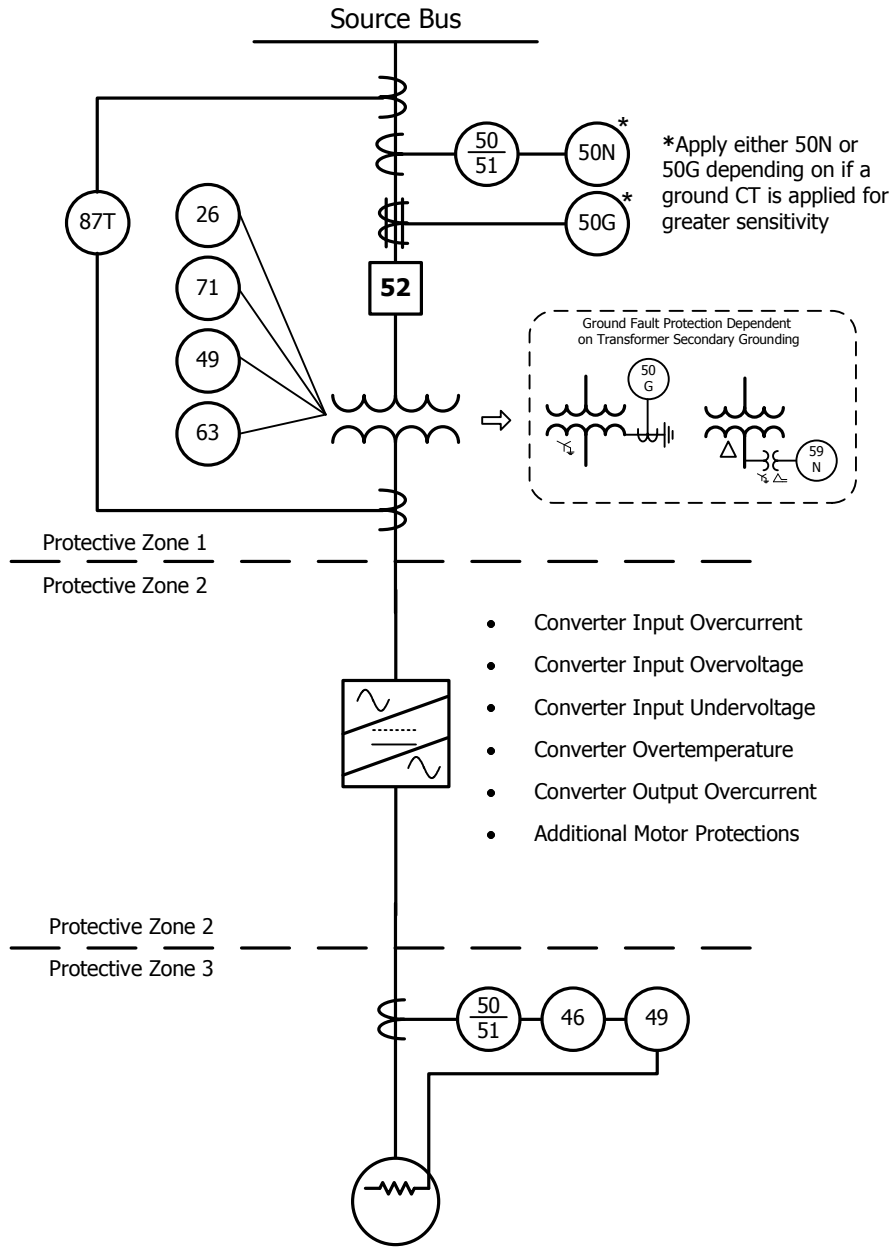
Source Bus

$\frac{50}{51}$

50N*

*Apply either 50N or 50G depending on if a ground CT is applied for greater sensitivity

87T

26

50G*

71

52

49

63

Ground Fault Protection Dependent on Transformer Secondary Grounding

50 G

59 N

Protective Zone 1

Protective Zone 2

- Converter Input Overcurrent
- Converter Input Overvoltage
- Converter Input Undervoltage
- Converter Overtemperature
- Converter Output Overcurrent
- Additional Motor Protections

Protective Zone 2

Protective Zone 3

$\frac{50}{51}$

46

49